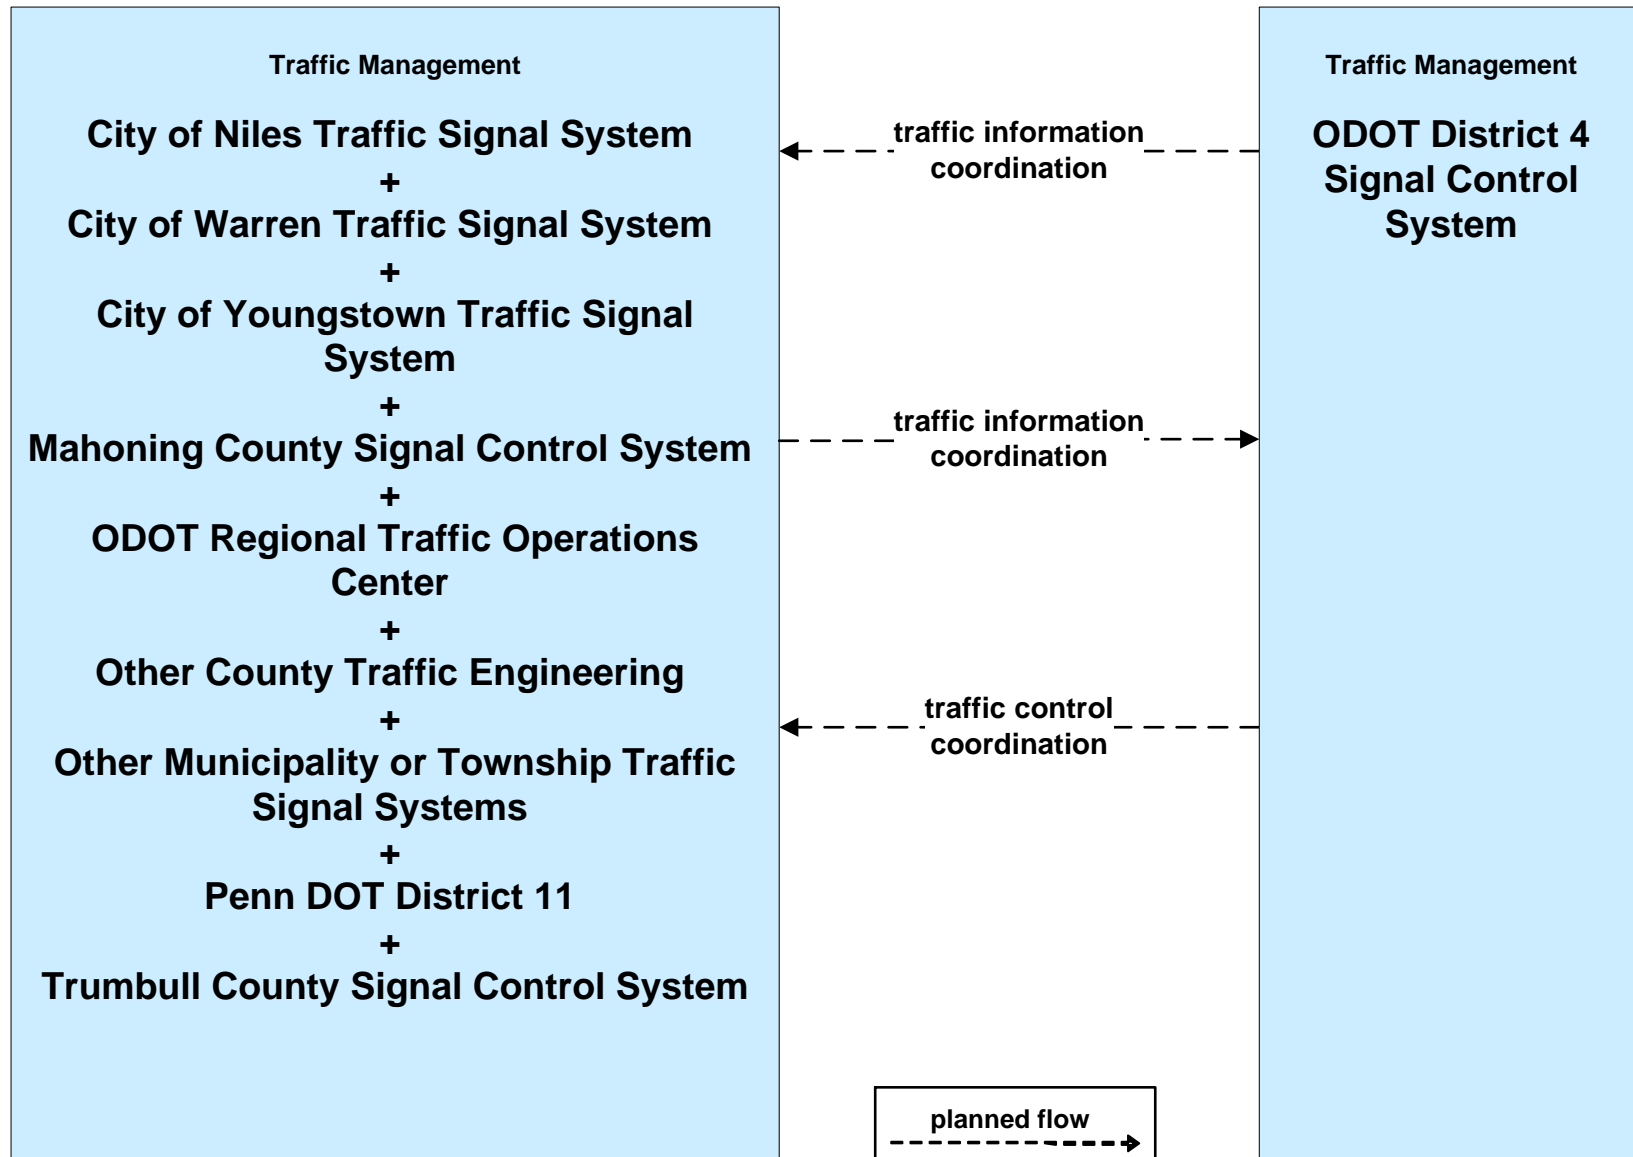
Traffic Management

City of Niles Traffic Signal System
+
City of Warren Traffic Signal System
+
City of Youngstown Traffic Signal System
+
Mahoning County Signal Control System
+
ODOT Regional Traffic Operations Center
+
Other County Traffic Engineering
+
Other Municipality or Township Traffic Signal Systems
+
Penn DOT District 11
+
Trumbull County Signal Control System

traffic information coordination

traffic information coordination

traffic control coordination

Traffic Management

ODOT District 4 Signal Control System

planned flow